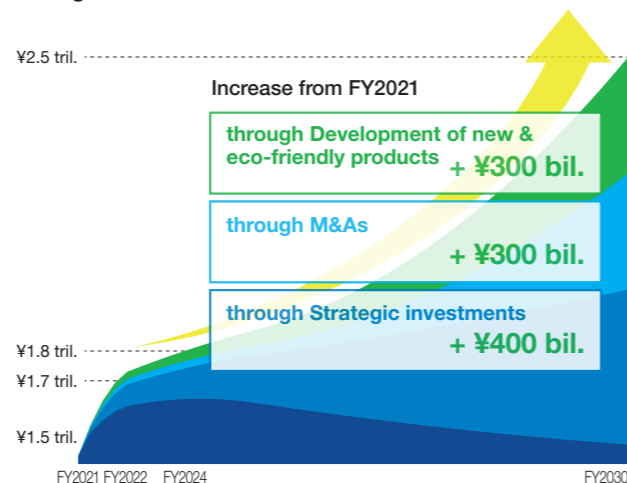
¥2.5 tril.

Increase from FY2021

through Development of new & eco-friendly products
+ ¥300 bil.

through M&As
+ ¥300 bil.

through Strategic investments
+ ¥400 bil.

¥1.8 tril.
¥1.7 tril.
¥1.5 tril.

FY2021 FY2022 FY2024 FY2030